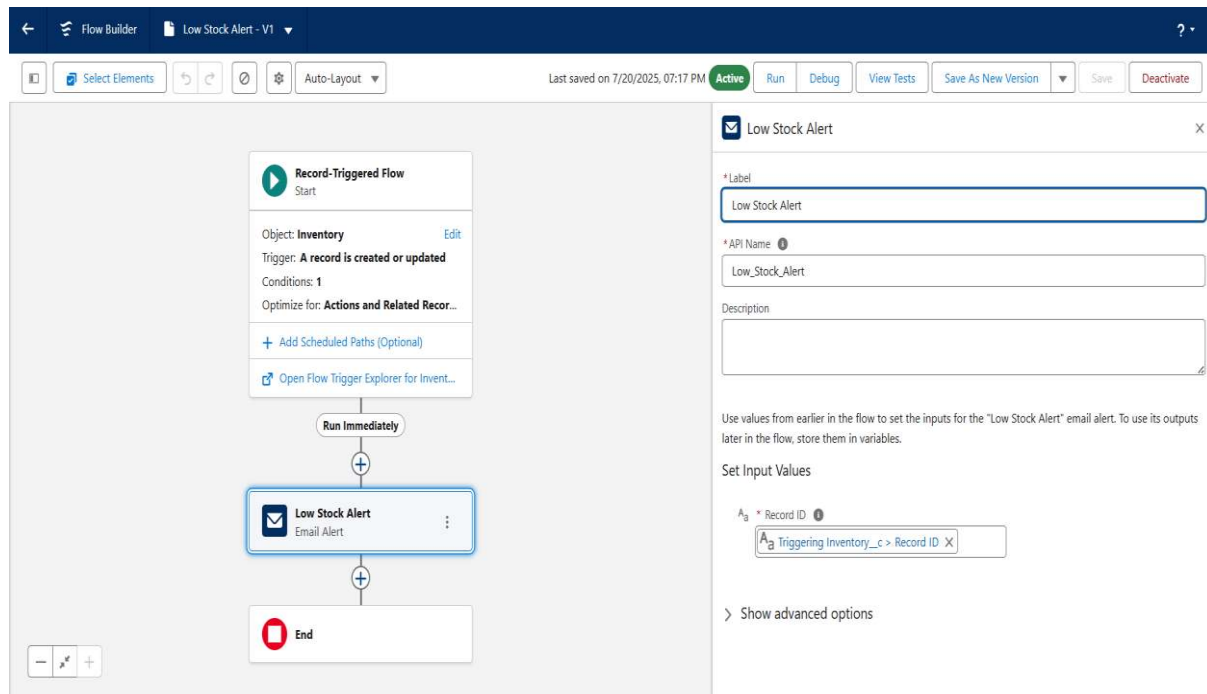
Flow Builder
Low Stock Alert - V1
? 
Select Elements
Auto-Layout
Last saved on 7/20/2025, 07:17 PM
Active
Run
Debug
View Tests
Save As New Version
Save
Deactivate

Record-Triggered Flow
Start
Object: Inventory
Edit
Trigger: A record is created or updated
Conditions: 1
Optimize for: Actions and Related Recor...
+ Add Scheduled Paths (Optional)
Open Flow Trigger Explorer for Invent...
Run Immediately
Low Stock Alert
Email Alert
End

Low Stock Alert
*Label
Low Stock Alert
*API Name
Low_Stock_Alert
Description

Use values from earlier in the flow to set the inputs for the "Low Stock Alert" email alert. To use its outputs later in the flow, store them in variables.

Set Input Values

* Record ID
Triggering Inventory__c > Record ID

Show advanced options